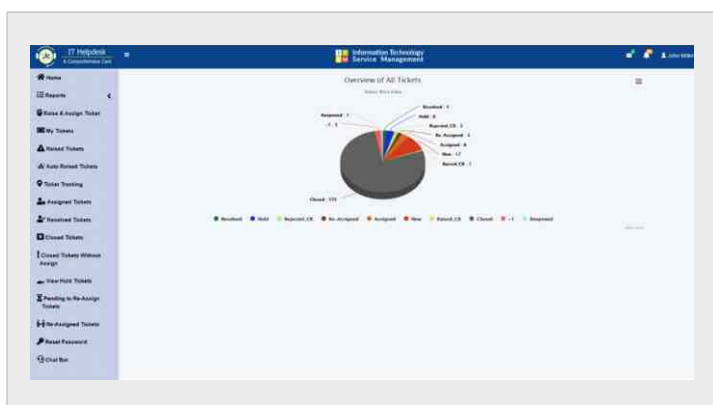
IT Helpdesk
A Comprehensive Care

Information Technology
Service Management

John Miller

Home
Reports
Raise & Assign Ticket
My Tickets
Raised Tickets
Auto Raised Tickets
Ticket Tracking
Assigned Tickets
Resolved Tickets
Closed Tickets
Closed Tickets Without Assign
View Hold Tickets
Pending to Re-Assign Tickets
Re-Assigned Tickets
Reset Password
Chat Bot

Overview of All Tickets
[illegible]

Resolved : 1
Hold : 8
Rejected_CR : 2
Re-Assigned : 1
Assigned : 6
New : 17
Raised_CR : 1
Closed : 171
-1 : 1
Reopened : 1

Resolved
Hold
Rejected_CR
Re-Assigned
Assigned
New
Raised_CR
Closed
-1
Reopened